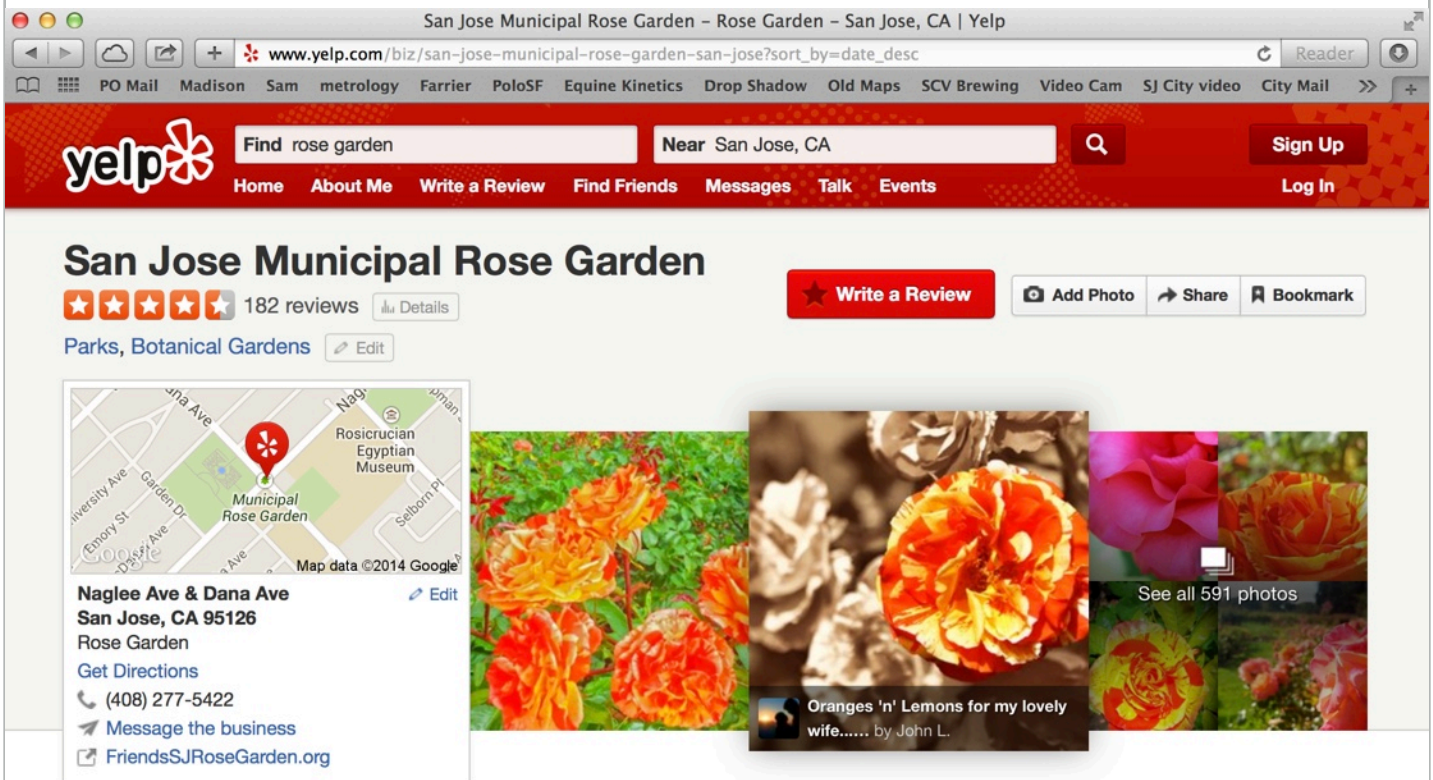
San Jose Municipal Rose Garden - Rose Garden - San Jose, CA | Yelp

www.yelp.com/biz/san-jose-municipal-rose-garden-san-jose?sort_by=date_desc

Reader

PO Mail Madison Sam metrology Farrier PoloSF Equine Kinetics Drop Shadow Old Maps SCV Brewing Video Cam SJ City video City Mail >>

yelp

Find rose garden

Near San Jose, CA

Sign Up

Home About Me Write a Review Find Friends Messages Talk Events

Log In

San Jose Municipal Rose Garden

182 reviews Details

Parks, Botanical Gardens Edit

Write a Review

Add Photo Share Bookmark

Dana Ave Naglee Rosicrucian Egyptian Museum University Ave Garden Dr Municipal Rose Garden Emory St Selborn Pl Ave Google Map data ©2014 Google

Naglee Ave & Dana Ave
San Jose, CA 95126
Rose Garden
Edit

Get Directions

(408) 277-5422

Message the business

FriendsSJRoseGarden.org

Oranges 'n' Lemons for my lovely wife...... by John L.

See all 591 photos